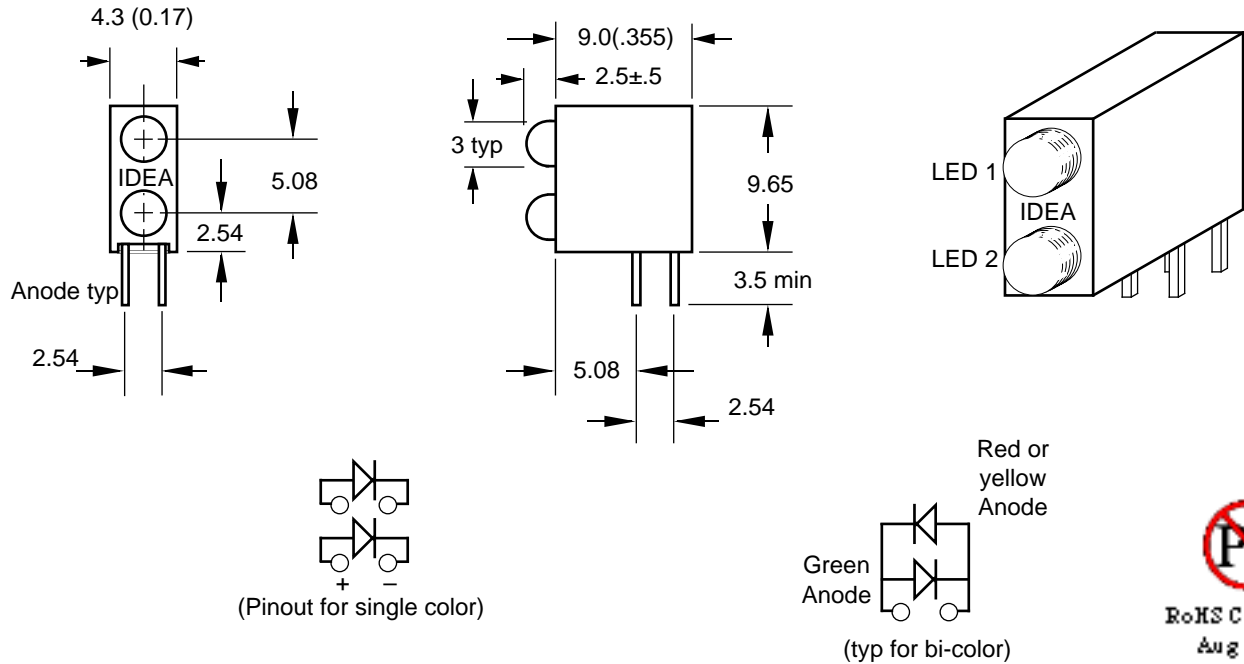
4.3 (0.17)

IDEA

5.08

2.54

Anode typ

2.54

9.0(.355)

2.5±.5

3 typ

9.65

3.5 min

5.08

2.54

LED 1

IDEA

LED 2

+ −
(Pinout for single color)

Red or yellow Anode

Green Anode

(typ for bi-color)

P

RoHS C
Aug